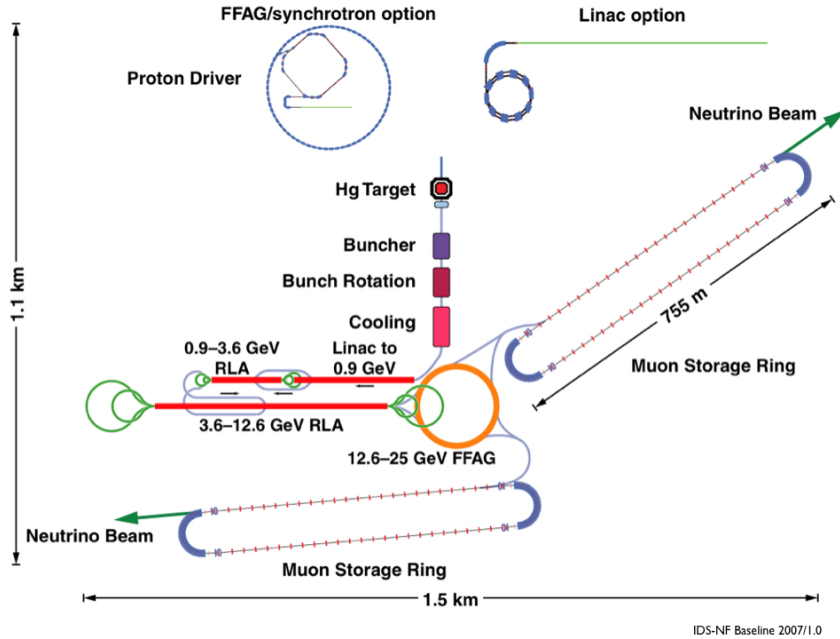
FFAG/synchrotron option

Linac option

Proton Driver

Neutrino Beam

Hg Target

Buncher

Bunch Rotation

Cooling

1.1 km

755 m

0.9–3.6 GeV RLA

Linac to 0.9 GeV

Muon Storage Ring

3.6–12.6 GeV RLA

12.6–25 GeV FFAG

Neutrino Beam

Muon Storage Ring

1.5 km

IDS-NF Baseline 2007/1.0